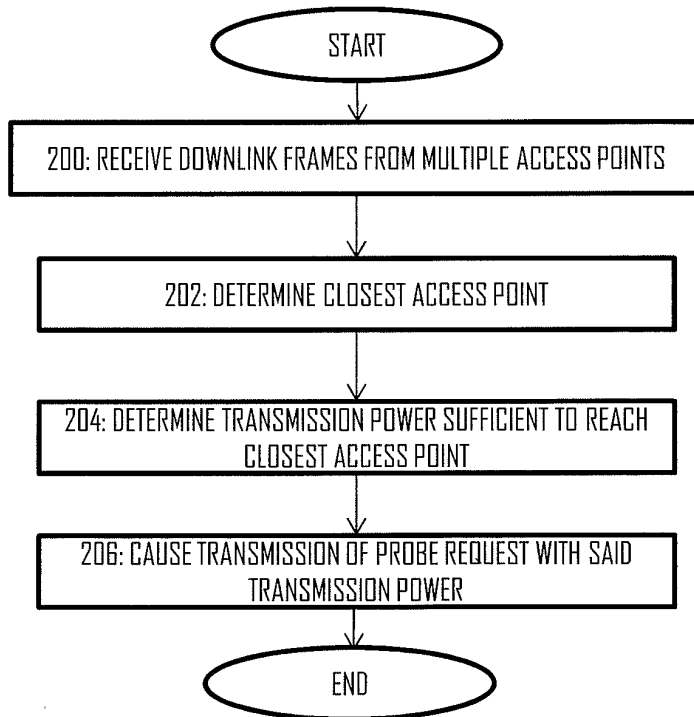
START

200: RECEIVE DOWNLINK FRAMES FROM MULTIPLE ACCESS POINTS

202: DETERMINE CLOSEST ACCESS POINT

204: DETERMINE TRANSMISSION POWER SUFFICIENT TO REACH CLOSEST ACCESS POINT

206: CAUSE TRANSMISSION OF PROBE REQUEST WITH SAID TRANSMISSION POWER

END